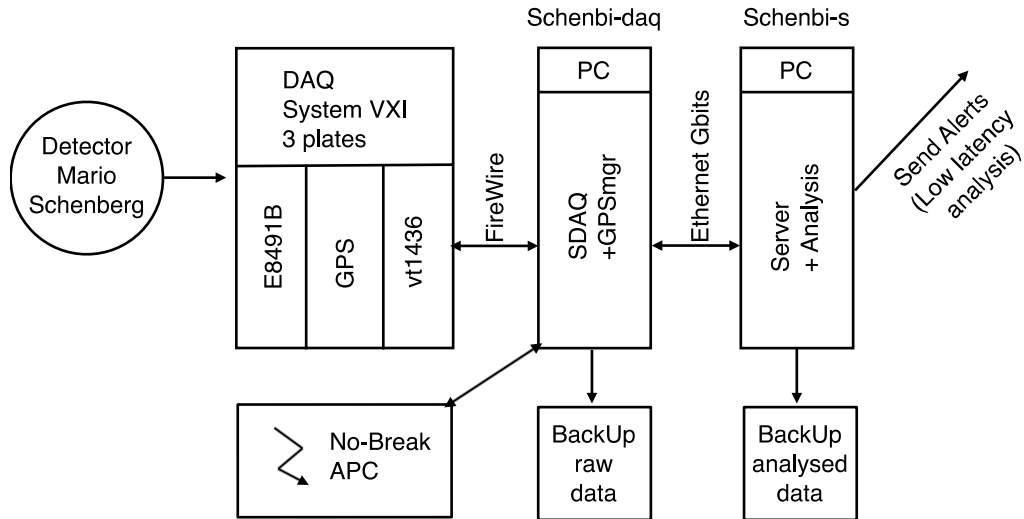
Schenbi-daq

Schenbi-s

Detector Mario Schenberg

DAQ System VXI 3 plates

E8491B

GPS

vt1436

FireWire

PC

SDAQ +GPSmgr

Ethernet Gbits

PC

Server + Analysis

Send Alerts (Low latency analysis)

No-Break APC

BackUp raw data

BackUp analysed data